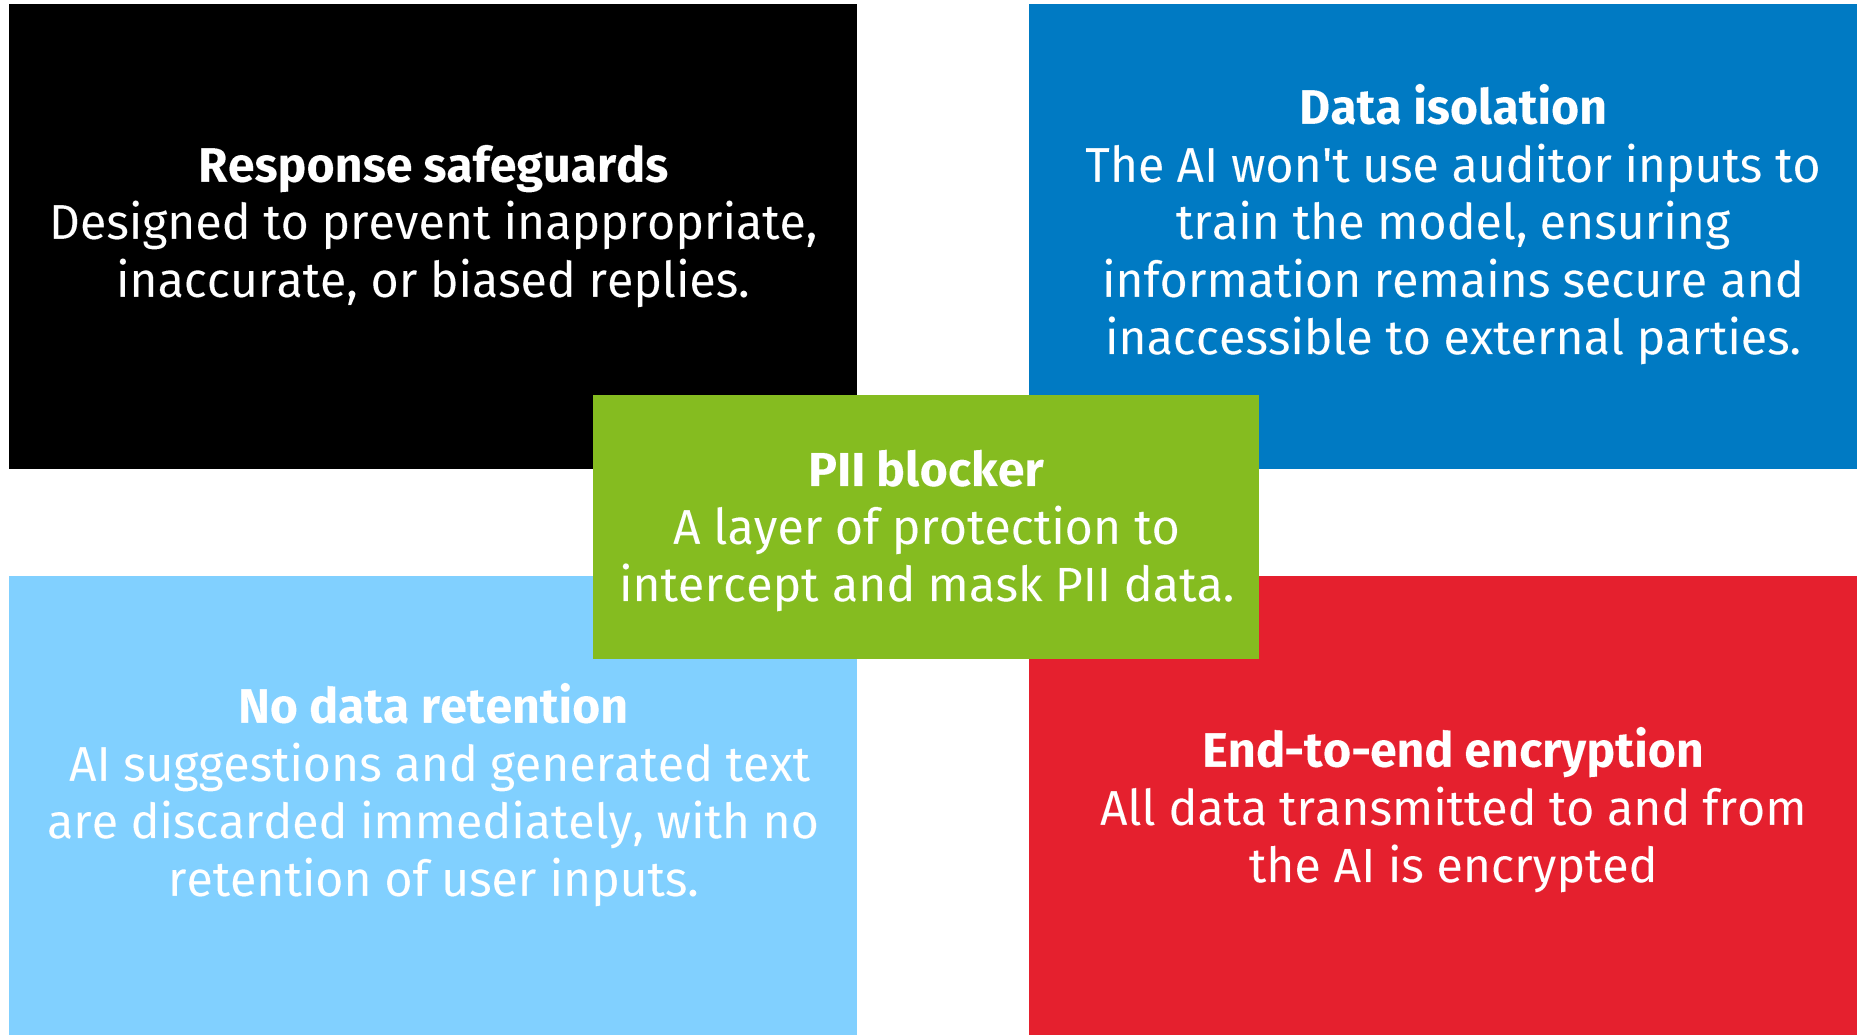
Response safeguards
Designed to prevent inappropriate, inaccurate, or biased replies.

Data isolation
The AI won't use auditor inputs to train the model, ensuring information remains secure and inaccessible to external parties.

PII blocker
A layer of protection to intercept and mask PII data.

No data retention
AI suggestions and generated text are discarded immediately, with no retention of user inputs.

End-to-end encryption
All data transmitted to and from the AI is encrypted